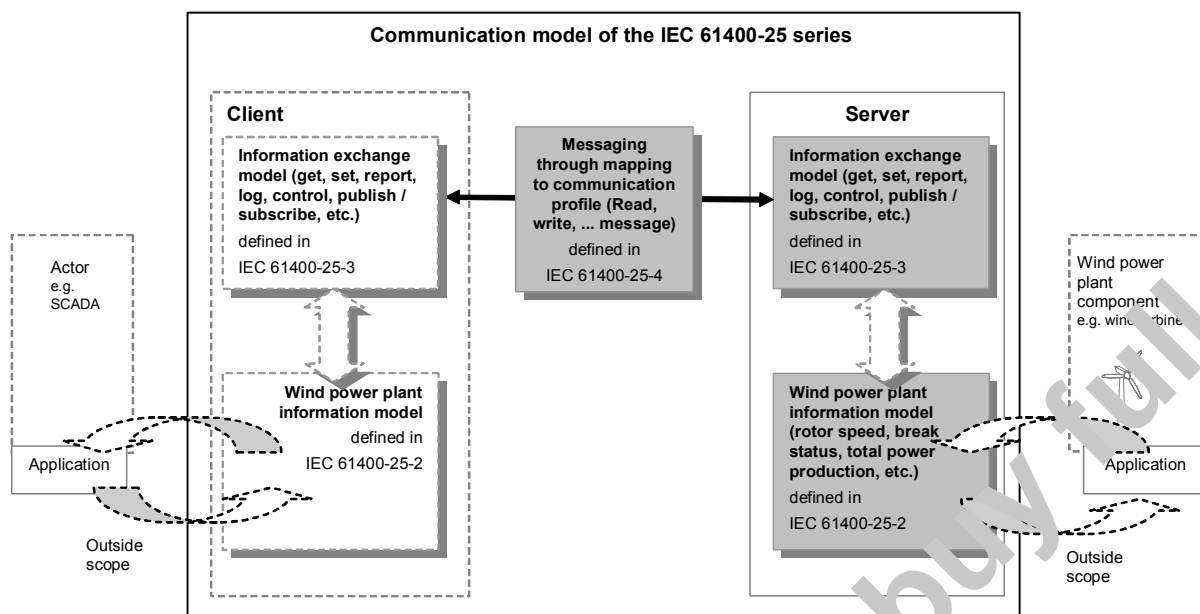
Communication model of the IEC 61400-25 series

Client

Information exchange model (get, set, report, log, control, publish / subscribe, etc.)
defined in
IEC 61400-25-3

Messaging through mapping to communication profile (Read, write, ... message)
defined in
IEC 61400-25-4

Server

Information exchange model (get, set, report, log, control, publish / subscribe, etc.)
defined in
IEC 61400-25-3

Actor
e.g.
SCADA

Wind power plant component
e.g. wind turbine

Wind power plant information model
defined in
IEC 61400-25-2

Wind power plant information model (rotor speed, break status, total power production, etc.)
defined in
IEC 61400-25-2

Application

Application

Outside scope

Outside scope

buy full